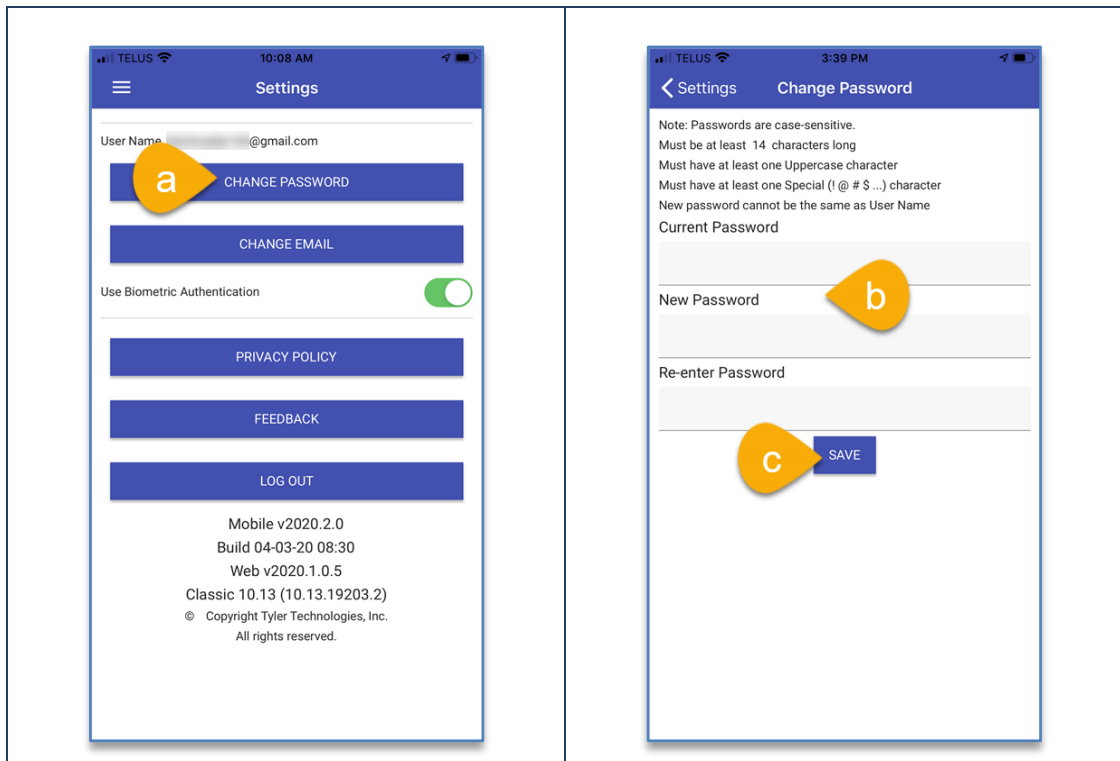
TELUS 10:08 AM

Settings

User Name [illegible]@gmail.com

a

CHANGE PASSWORD

CHANGE EMAIL

Use Biometric Authentication

PRIVACY POLICY

FEEDBACK

LOG OUT

Mobile v2020.2.0
Build 04-03-20 08:30
Web v2020.1.0.5
Classic 10.13 (10.13.19203.2)
© Copyright Tyler Technologies, Inc.
All rights reserved.

TELUS 3:39 PM

Settings Change Password

Note: Passwords are case-sensitive.
Must be at least 14 characters long
Must have at least one Uppercase character
Must have at least one Special (! @ # $ ...) character
New password cannot be the same as User Name

Current Password

b

New Password

Re-enter Password

c

SAVE